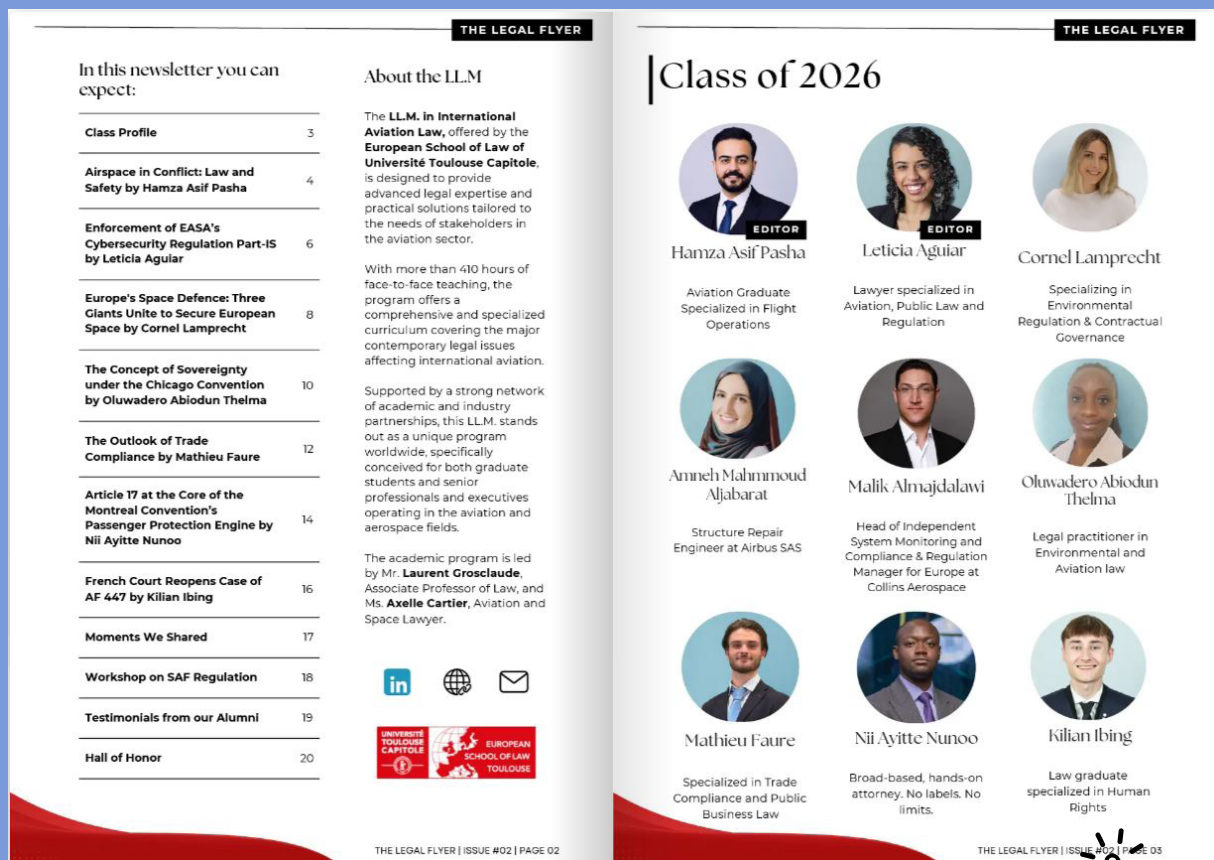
THE LEGAL FLYER

In this newsletter you can expect:

| | |
|---|---|
| Class Profile | 3 |
| Airspace in Conflict: Law and Safety by Hamza Asif Pasha | 4 |
| Enforcement of EASA's Cybersecurity Regulation Part-IS by Leticia Aguiar | 6 |
| Europe's Space Defence: Three Giants Unite to Secure European Space by Cornel Lamprecht | 8 |
| The Concept of Sovereignty under the Chicago Convention by Oluwadero Abiodun Thelma | 10 |
| The Outlook of Trade Compliance by Mathieu Faure | 12 |
| Article 17 at the Core of the Montreal Convention's Passenger Protection Engine by Nii Ayitte Nunoo | 14 |
| French Court Reopens Case of AF 447 by Kilian Ibing | 16 |
| Moments We Shared | 17 |
| Workshop on SAF Regulation | 18 |
| Testimonials from our Alumni | 19 |
| Hall of Honor | 20 |

About the LL.M

The LL.M. in International Aviation Law, offered by the European School of Law of Université Toulouse Capitole, is designed to provide advanced legal expertise and practical solutions tailored to the needs of stakeholders in the aviation sector.

With more than 410 hours of face-to-face teaching, the program offers a comprehensive and specialized curriculum covering the major contemporary legal issues affecting international aviation.

Supported by a strong network of academic and industry partnerships, this LL.M. stands out as a unique program worldwide, specifically conceived for both graduate students and senior professionals and executives operating in the aviation and aerospace fields.

The academic program is led by Mr. Laurent Grosclaude, Associate Professor of Law, and Ms. Axelle Cartier, Aviation and Space Lawyer.

UNIVERSITÉ TOULOUSE CAPITOLE
EUROPEAN SCHOOL OF LAW TOULOUSE

THE LEGAL FLYER | ISSUE #02 | PAGE 02

THE LEGAL FLYER

Class of 2026

EDITOR
Hamza Asif Pasha
Aviation Graduate Specialized in Flight Operations

EDITOR
Leticia Aguiar
Lawyer specialized in Aviation, Public Law and Regulation

Cornel Lamprecht
Specializing in Environmental Regulation & Contractual Governance

Amneh Mahmmoud Aljabarat
Structure Repair Engineer at Airbus SAS

Malik Almajdalawi
Head of Independent System Monitoring and Compliance & Regulation Manager for Europe at Collins Aerospace

Oluwadero Abiodun Thelma
Legal practitioner in Environmental and Aviation law

Mathieu Faure
Specialized in Trade Compliance and Public Business Law

Nii Ayitte Nunoo
Broad-based, hands-on attorney. No labels. No limits.

Kilian Ibing
Law graduate specialized in Human Rights

THE LEGAL FLYER | ISSUE #02 | PAGE 03